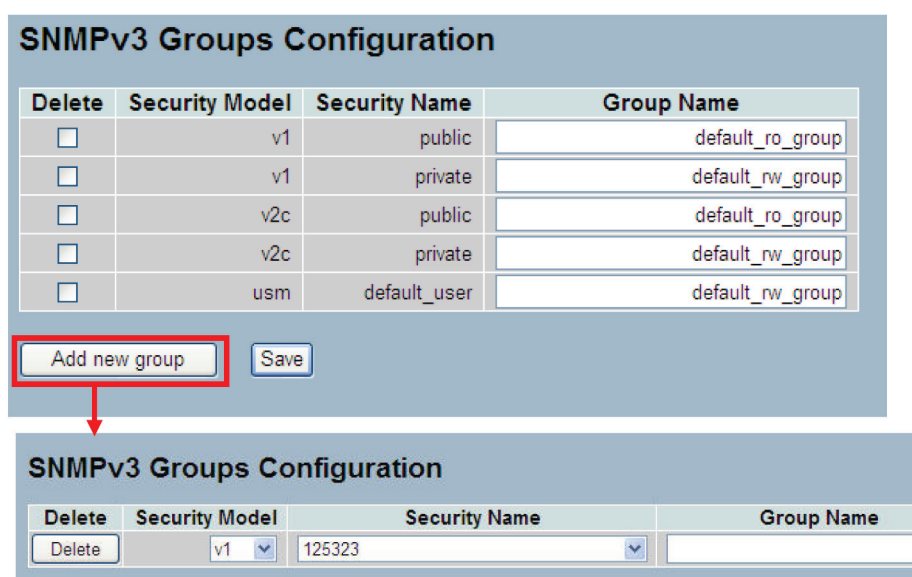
SNMPv3 Groups Configuration

| Delete | Security Model | Security Name | Group Name |
|---|---|---|---|
| ☐ | v1 | public | default_ro_group |
| ☐ | v1 | private | default_rw_group |
| ☐ | v2c | public | default_ro_group |
| ☐ | v2c | private | default_rw_group |
| ☐ | usm | default_user | default_rw_group |

Add new group Save

SNMPv3 Groups Configuration

| Delete | Security Model | Security Name | Group Name |
|---|---|---|---|
| Delete | v1 | 125323 | |